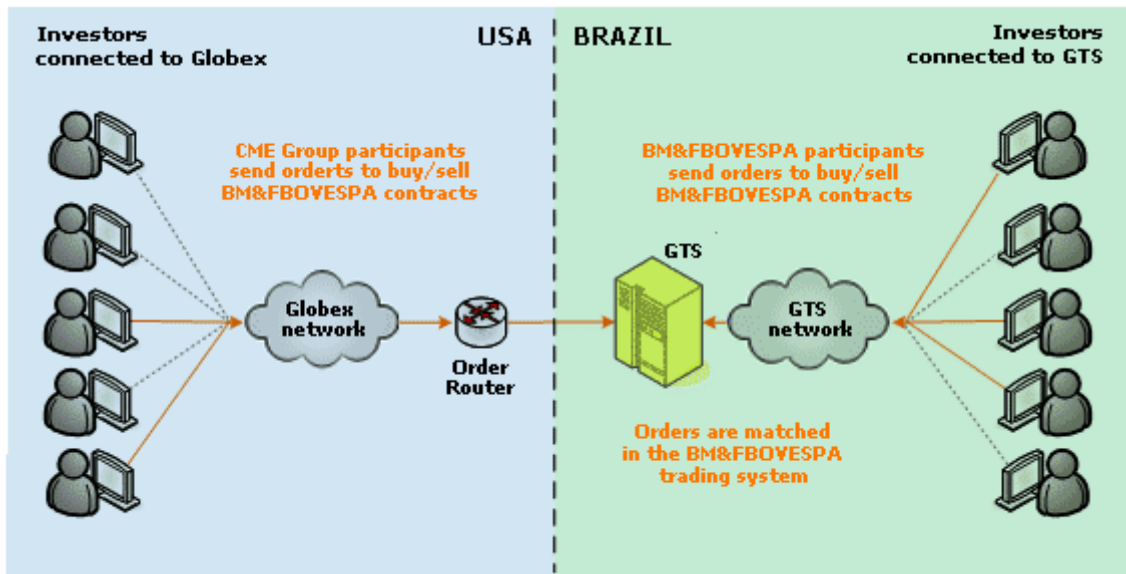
Investors connected to Globex

USA

BRAZIL

Investors connected to GTS

CME Group participants send orders to buy/sell BM&FBOVESPA contracts

BM&FBOVESPA participants send orders to buy/sell BM&FBOVESPA contracts

GTS

Globex network

Order Router

GTS network

Orders are matched in the BM&FBOVESPA trading system